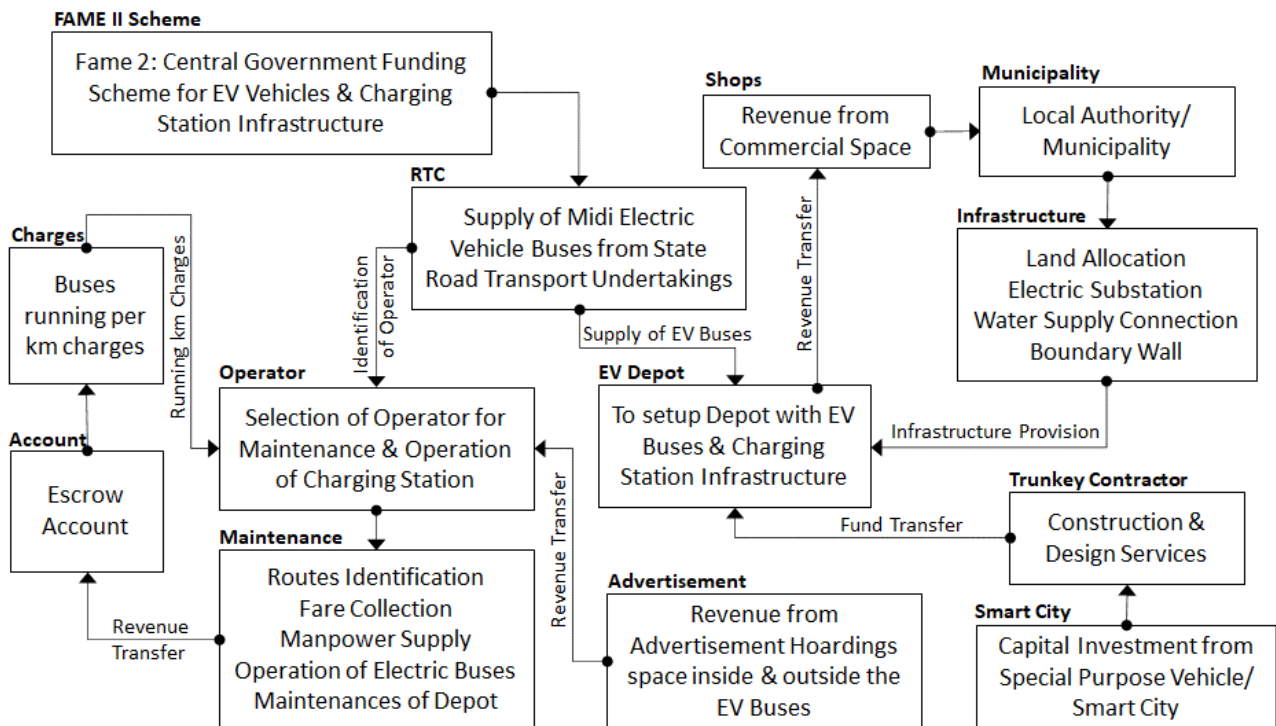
FAME II Scheme

Fame 2: Central Government Funding Scheme for EV Vehicles & Charging Station Infrastructure

Shops

Revenue from Commercial Space

Municipality

Local Authority/ Municipality

RTC

Supply of Midi Electric Vehicle Buses from State Road Transport Undertakings

Charges

Buses running per km charges

Running km Charges

Identification of Operator

Revenue Transfer

Infrastructure

Land Allocation
Electric Substation
Water Supply Connection
Boundary Wall

Supply of EV Buses

Operator

Selection of Operator for Maintenance & Operation of Charging Station

EV Depot

To setup Depot with EV Buses & Charging Station Infrastructure

Infrastructure Provision

Account

Escrow Account

Revenue Transfer

Trunkey Contractor

Construction & Design Services

Fund Transfer

Maintenance

Routes Identification
Fare Collection
Manpower Supply
Operation of Electric Buses
Maintenances of Depot

Revenue Transfer

Advertisement

Revenue from Advertisement Hoardings space inside & outside the EV Buses

Smart City

Capital Investment from Special Purpose Vehicle/ Smart City